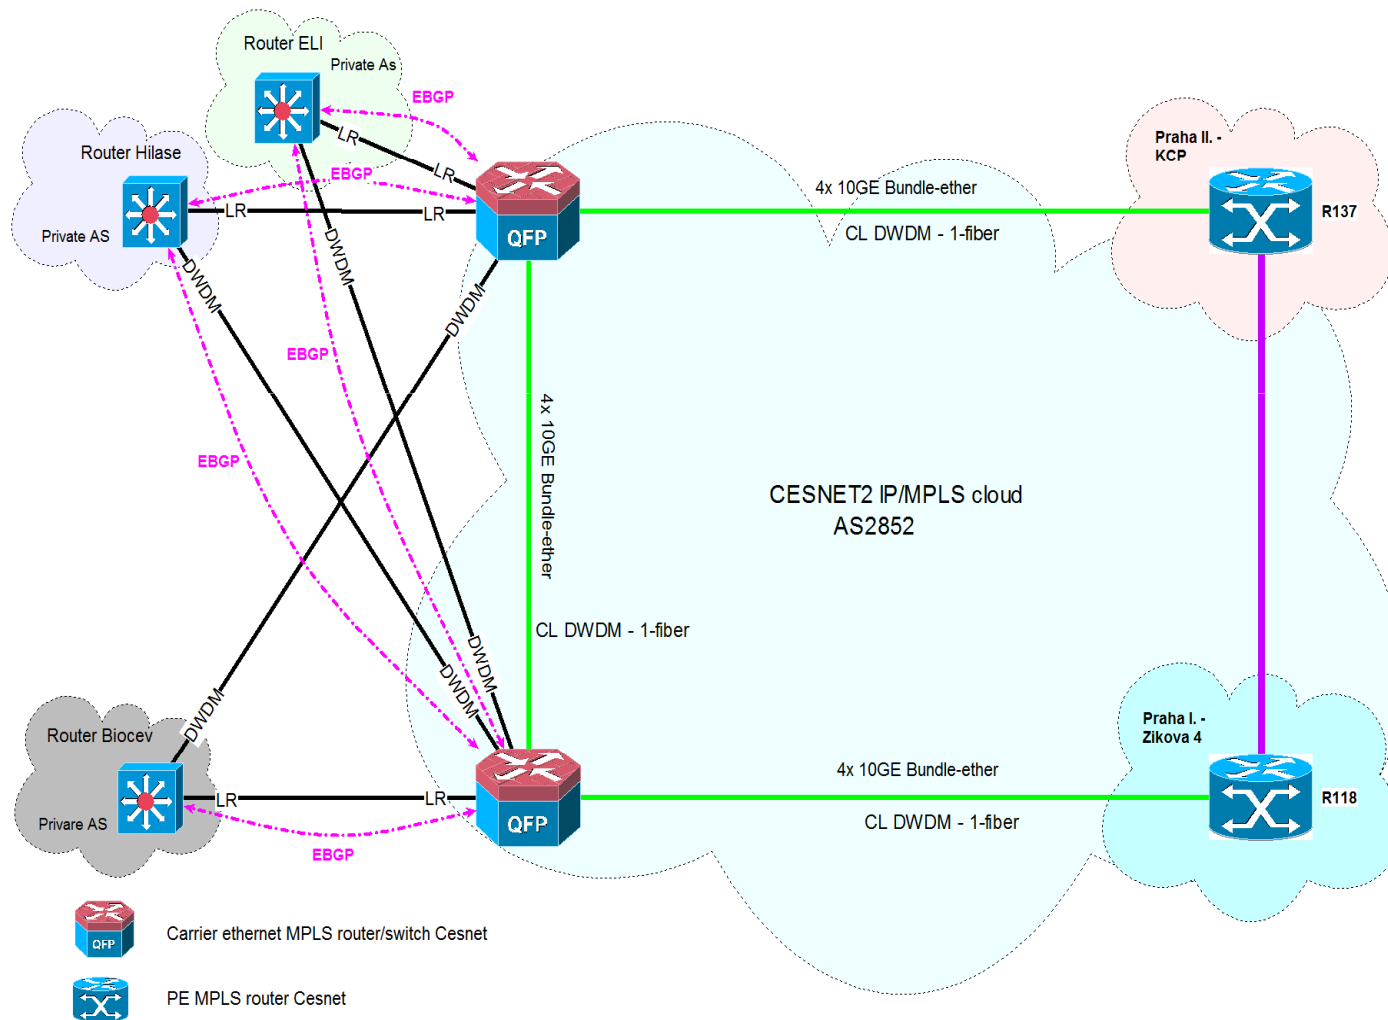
Router ELI
Private As
EBGP
LR
LR
Router Hilase
Private AS
LR
EBGP
LR
QFP
4x 10GE Bundle-ether
CL DWDM - 1-fiber
Praha II. - KCP
R137
DWDM
DWDM
DWDM
DWDM
EBGP
EBGP
4x 10GE Bundle-ether
CL DWDM - 1-fiber
CESNET2 IP/MPLS cloud
AS2852
DWDM
DWDM
DWDM
Router Biocev
Privare AS
LR
LR
QFP
EBGP
4x 10GE Bundle-ether
CL DWDM - 1-fiber
Praha I. - Zikova 4
R118
QFP
Carrier ethernet MPLS router/switch Cesnet
PE MPLS router Cesnet